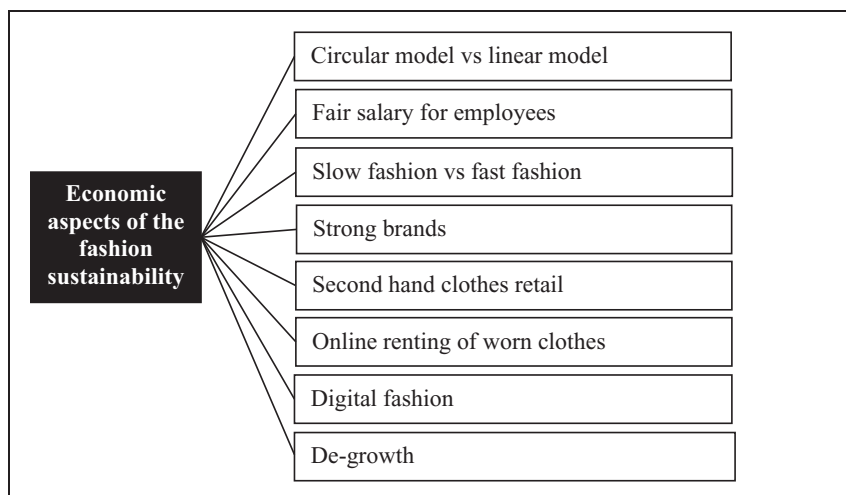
Economic aspects of the fashion sustainability

Circular model vs linear model

Fair salary for employees

Slow fashion vs fast fashion

Strong brands

Second hand clothes retail

Online renting of worn clothes

Digital fashion

De-growth